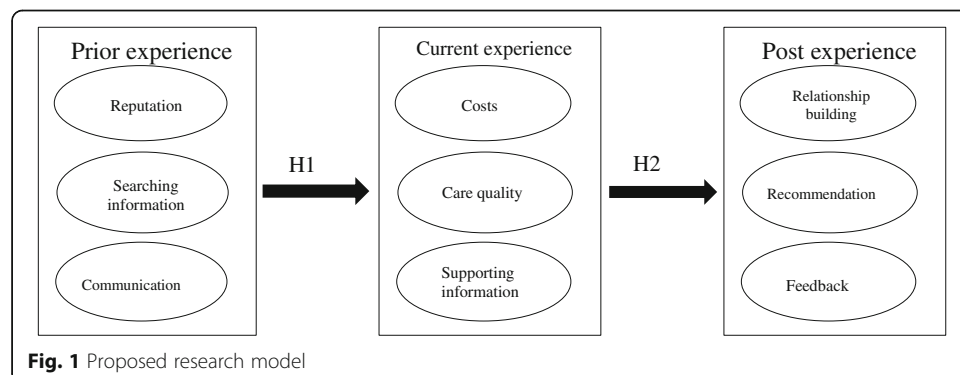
Prior experience

Reputation

Searching information

Communication

H1

Current experience

Costs

Care quality

Supporting information

H2

Post experience

Relationship building

Recommendation

Feedback

**Fig. 1** Proposed research model